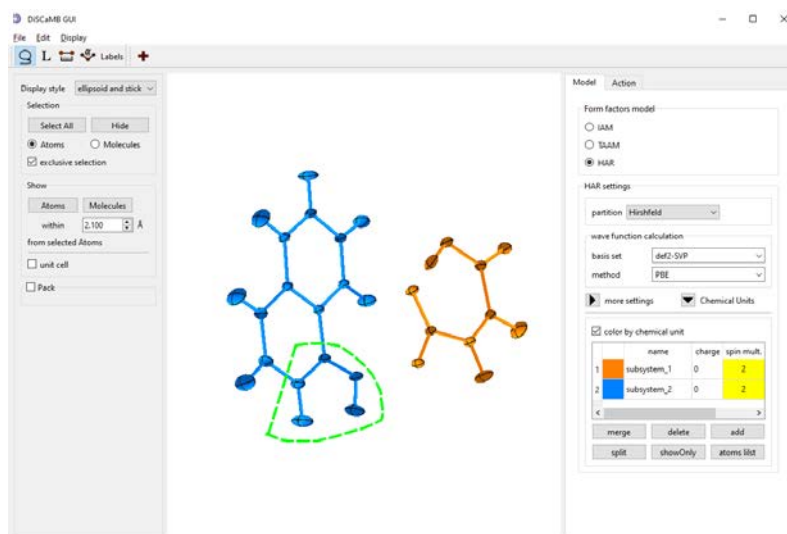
DiSCaMB GUI

File Edit Display

Labels

Display style ellipsoid and stick

Selection

Select All Hide

Atoms Molecules

exclusive selection

Show

Atoms Molecules

within 2.100 Å

from selected Atoms

unit cell

Pack

Model Action

Form factors model

IAM

TAAM

HAR

HAR settings

partition Hirshfeld

wave function calculation

basis set def2-SVP

method PBE

more settings Chemical Units

color by chemical unit

| | | name | charge | spin mult. |
|---|---|---|---|---|
| 1 | | subsystem_1 | 0 | 2 |
| 2 | | subsystem_2 | 0 | 2 |

merge delete add

split showOnly atoms list